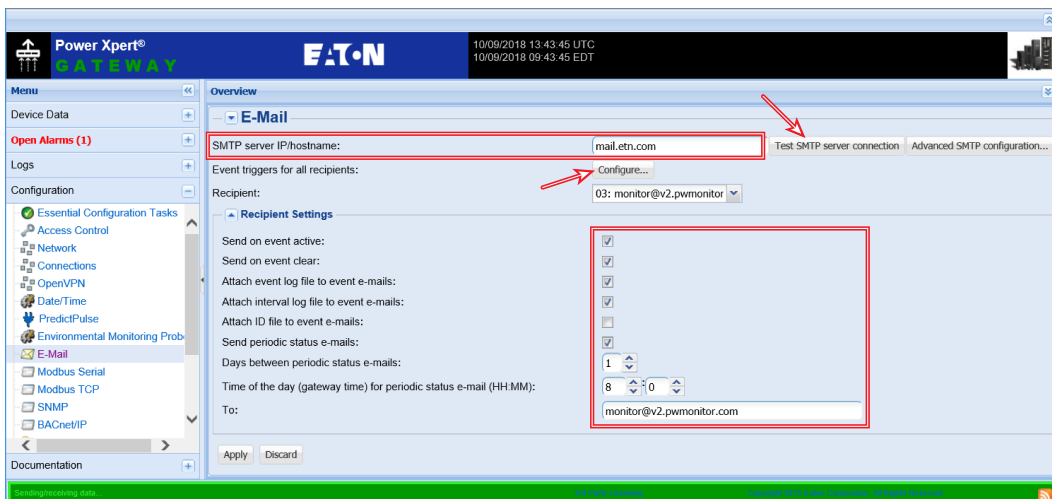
Power Xpert®
GATEWAY

E·T·N

10/09/2018 13:43:45 UTC
10/09/2018 09:43:45 EDT

Menu

Device Data

Open Alarms (1)

Logs

Configuration

Essential Configuration Tasks
Access Control
Network
Connections
OpenVPN
Date/Time
PredictPulse
Environmental Monitoring Prob
E-Mail
Modbus Serial
Modbus TCP
SNMP
BACnet/IP

Documentation

Overview

E-Mail

SMTP server IP/hostname: mail.etn.com
Test SMTP server connection
Advanced SMTP configuration...

Event triggers for all recipients: Configure...

Recipient: 03: monitor@v2.pwmonitor

Recipient Settings

Send on event active:
Send on event clear:
Attach event log file to event e-mails:
Attach interval log file to event e-mails:
Attach ID file to event e-mails:
Send periodic status e-mails:
Days between periodic status e-mails: 1
Time of the day (gateway time) for periodic status e-mail (HH:MM): 8 : 0
To: monitor@v2.pwmonitor.com

Apply
Discard

Sending/receiving data...
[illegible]
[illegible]